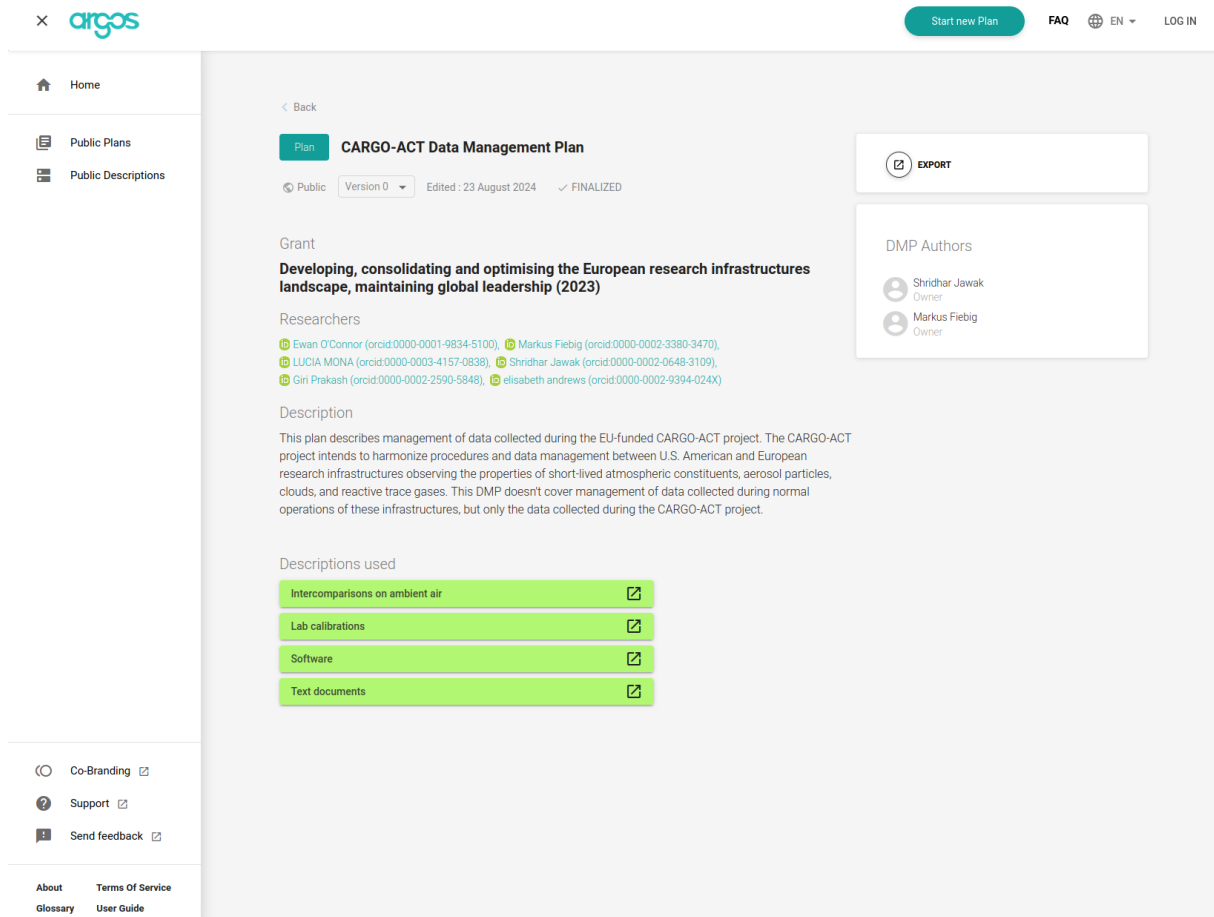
argos

Start new Plan FAQ EN LOG IN

Home

Public Plans

Public Descriptions

< Back

Plan CARGO-ACT Data Management Plan

Public Version 0 Edited : 23 August 2024 ✓ FINALIZED

Grant

Developing, consolidating and optimising the European research infrastructures landscape, maintaining global leadership (2023)

Researchers

Ewan O'Connor (orcid:0000-0001-9834-5100), Markus Fiebig (orcid:0000-0002-3380-3470), LUCIA MONA (orcid:0000-0003-4157-0838), Shridhar Jawak (orcid:0000-0002-0648-3109), Giri Prakash (orcid:0000-0002-2590-5848), elisabeth andrews (orcid:0000-0002-9394-024X)

Description

This plan describes management of data collected during the EU-funded CARGO-ACT project. The CARGO-ACT project intends to harmonize procedures and data management between U.S. American and European research infrastructures observing the properties of short-lived atmospheric constituents, aerosol particles, clouds, and reactive trace gases. This DMP doesn't cover management of data collected during normal operations of these infrastructures, but only the data collected during the CARGO-ACT project.

Descriptions used

Intercomparisons on ambient air

Lab calibrations

Software

Text documents

EXPORT

DMP Authors

Shridhar Jawak
Owner

Markus Fiebig
Owner

Co-Branding

Support

Send feedback

About Terms Of Service
Glossary User Guide